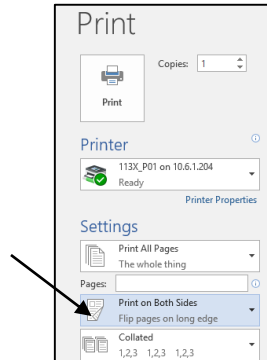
Print

Copies: 1

Print

Printer

113X_P01 on 10.6.1.204
Ready

Printer Properties

Settings

Print All Pages
The whole thing

Pages:

Print on Both Sides
Flip pages on long edge

Collated
1,2,3 1,2,3 1,2,3